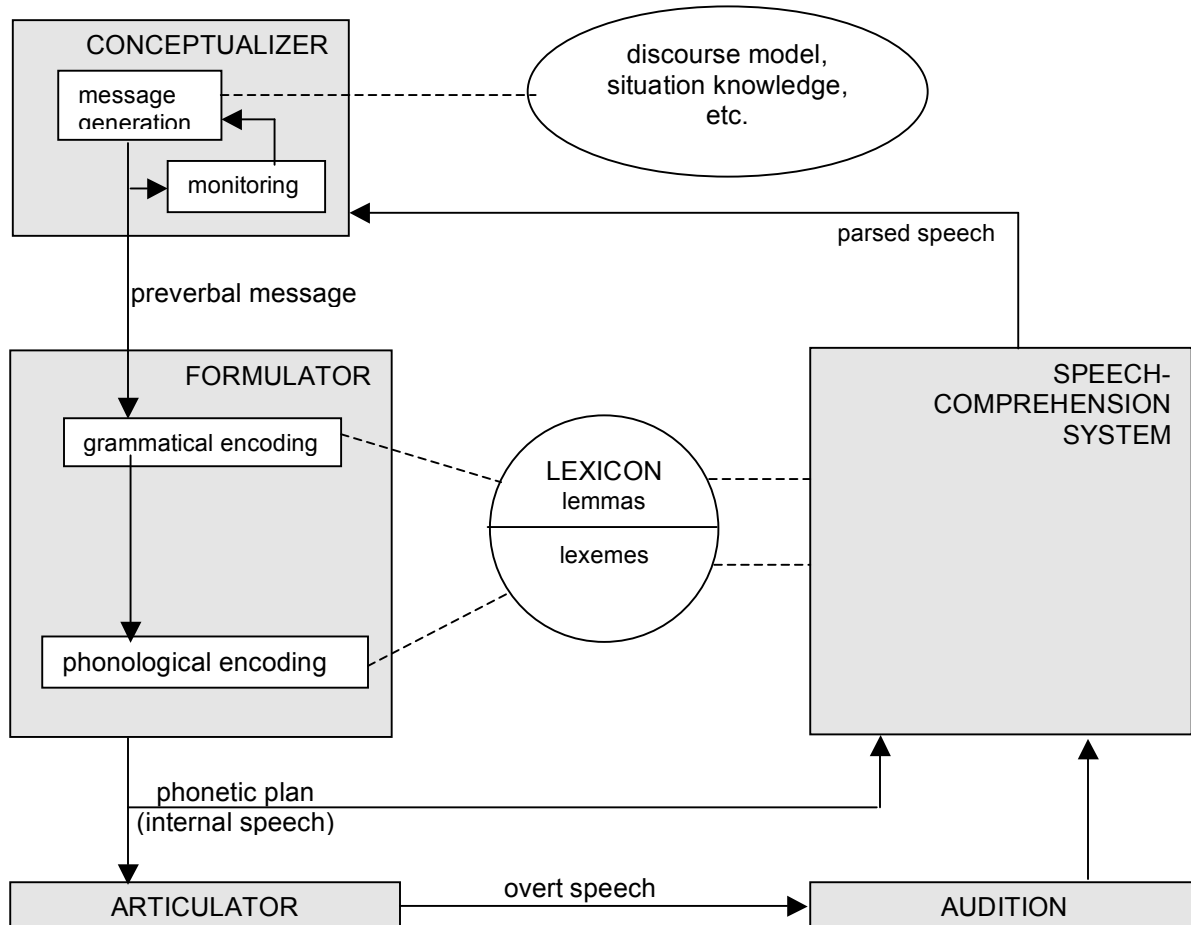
CONCEPTUALIZER

message generation

monitoring

discourse model, situation knowledge, etc.

parsed speech

preverbal message

FORMULATOR

grammatical encoding

phonological encoding

LEXICON
lemmas
lexemes

SPEECH-COMPREHENSION SYSTEM

phonetic plan
(internal speech)

ARTICULATOR

overt speech

AUDITION